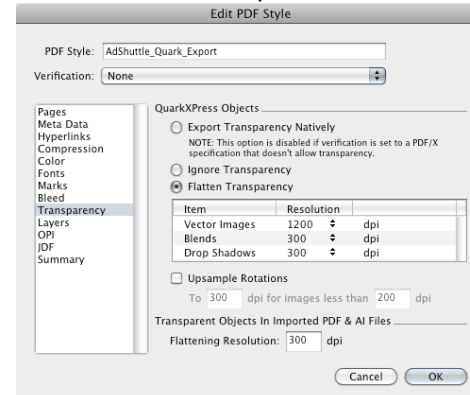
Edit PDF Style

PDF Style: AdShuttle_Quark_Export

Verification: None

Pages
Meta Data
Hyperlinks
Compression
Color
Fonts
Marks
Bleed
Transparency
Layers
OPI
JDF
Summary

QuarkXPress Objects

Export Transparency Natively

NOTE: This option is disabled if verification is set to a PDF/X specification that doesn't allow transparency.

Ignore Transparency

Flatten Transparency

| Item | Resolution | |
|---|---|---|
| Vector Images | 1200 | dpi |
| Blends | 300 | dpi |
| Drop Shadows | 300 | dpi |

Upsample Rotations

To 300 dpi for images less than 200 dpi

Transparent Objects In Imported PDF & AI Files

Flattening Resolution: 300 dpi

Cancel OK